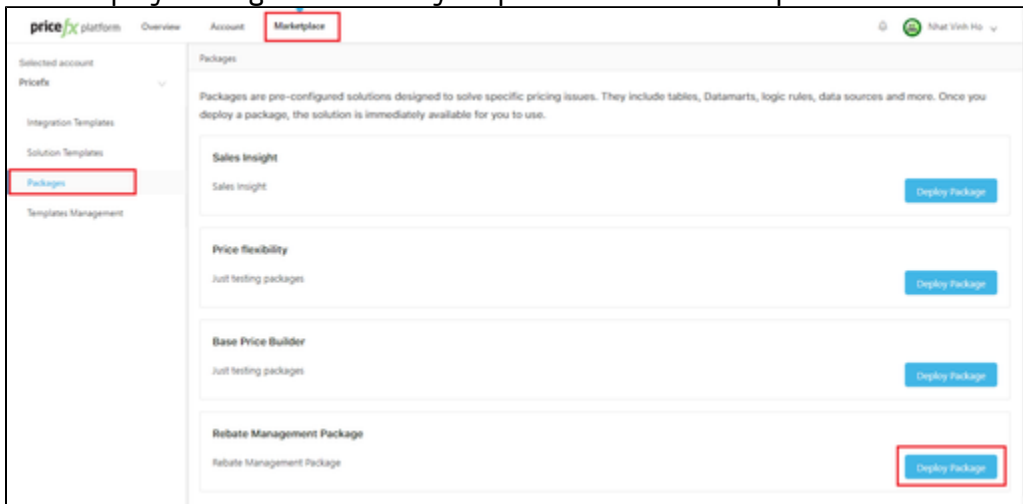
pricefx platform Overview Account Marketplace

Nhat Vinh Ho

Selected account
Pricefx

Integration Templates
Solution Templates
Packages
Templates Management

Packages

Packages are pre-configured solutions designed to solve specific pricing issues. They include tables, Datamarts, logic rules, data sources and more. Once you deploy a package, the solution is immediately available for you to use.

Sales Insight
Sales Insight
Deploy Package

Price flexibility
Just testing packages
Deploy Package

Base Price Builder
Just testing packages
Deploy Package

Rebate Management Package
Rebate Management Package
Deploy Package